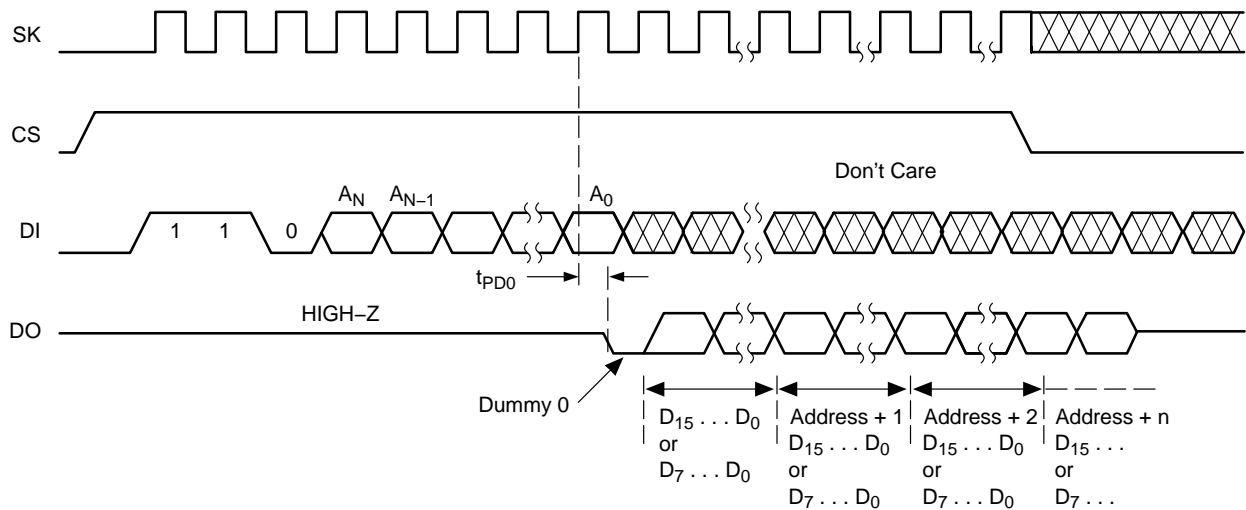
SK

CS

Don't Care

DI

1 1 0 $A_N$ $A_{N-1}$ $A_0$

$t_{PD0}$

DO

HIGH–Z

Dummy 0

$D_{15} \ldots D_0$ or $D_7 \ldots D_0$

Address + 1 $D_{15} \ldots D_0$ or $D_7 \ldots D_0$

Address + 2 $D_{15} \ldots D_0$ or $D_7 \ldots D_0$

Address + n $D_{15} \ldots$ or $D_7 \ldots$